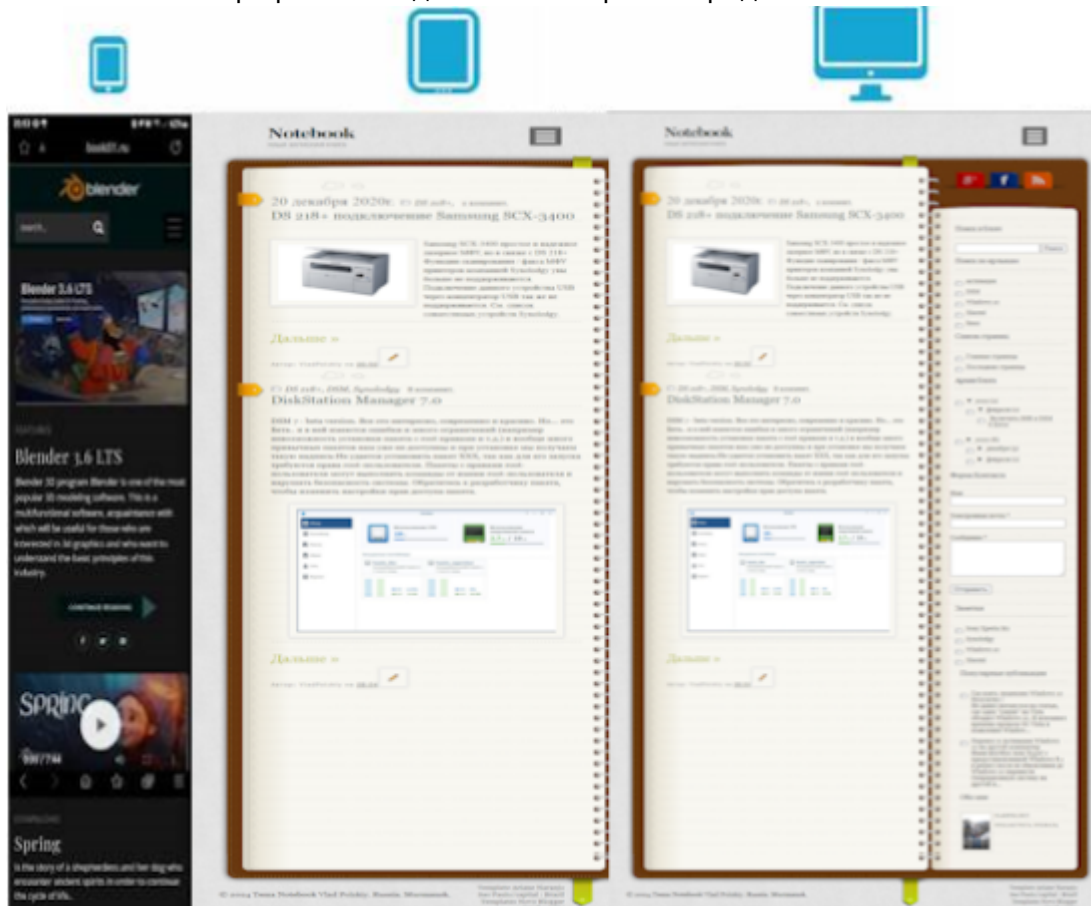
blender

search

Blender 3.6 LTS

FEATURES

Blender 3.6 LTS

Blender 3D program Blender is one of the most popular 3D modeling software. This is a multifunctional software, acquaintance with which will be useful for those who are interested in 3d graphics and who want to understand the basic principles of this industry.

CONTINUE READING

SPRING

DOWNLOAD

Spring

In the story of a shepherdess and her dog who encounter ancient spirits in order to continue the cycle of life.

Notebook

20 декабря 2020г.

DS 218+ подключение Samsung SCX-3400

Дальше »

DiskStation Manager 7.0

Дальше »

Notebook

20 декабря 2020г.

DS 218+ подключение Samsung SCX-3400

Дальше »

DiskStation Manager 7.0

Дальше »